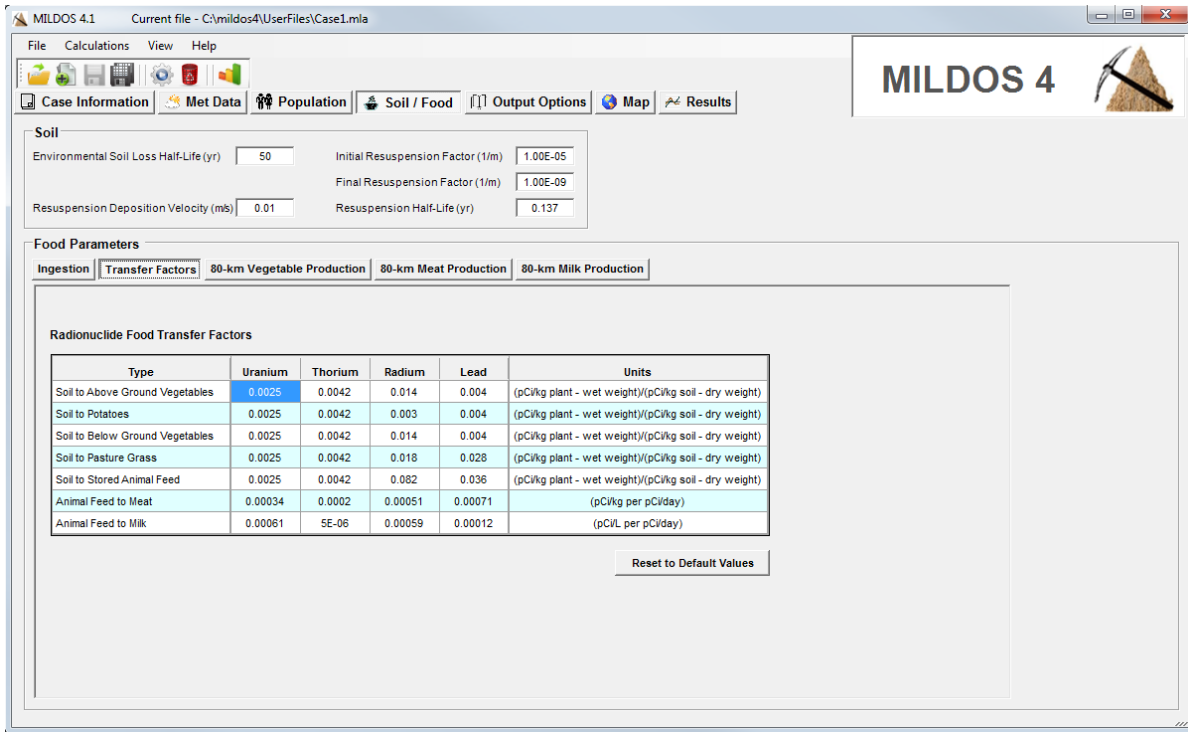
MILDOS 4.1 Current file - C:\mildos4\UserFiles\Case1.mla

File Calculations View Help

Case Information Met Data Population Soil / Food Output Options Map Results

MILDOS 4

Soil

Environmental Soil Loss Half-Life (yr) 50

Initial Resuspension Factor (1/m) 1.00E-05

Final Resuspension Factor (1/m) 1.00E-09

Resuspension Deposition Velocity (m/s) 0.01

Resuspension Half-Life (yr) 0.137

Food Parameters

Ingestion Transfer Factors 80-km Vegetable Production 80-km Meat Production 80-km Milk Production

Radionuclide Food Transfer Factors

| Type | Uranium | Thorium | Radium | Lead | Units |
|---|---|---|---|---|---|
| Soil to Above Ground Vegetables | 0.0025 | 0.0042 | 0.014 | 0.004 | (pCi/kg plant - wet weight)/(pCi/kg soil - dry weight) |
| Soil to Potatoes | 0.0025 | 0.0042 | 0.003 | 0.004 | (pCi/kg plant - wet weight)/(pCi/kg soil - dry weight) |
| Soil to Below Ground Vegetables | 0.0025 | 0.0042 | 0.014 | 0.004 | (pCi/kg plant - wet weight)/(pCi/kg soil - dry weight) |
| Soil to Pasture Grass | 0.0025 | 0.0042 | 0.018 | 0.028 | (pCi/kg plant - wet weight)/(pCi/kg soil - dry weight) |
| Soil to Stored Animal Feed | 0.0025 | 0.0042 | 0.082 | 0.036 | (pCi/kg plant - wet weight)/(pCi/kg soil - dry weight) |
| Animal Feed to Meat | 0.00034 | 0.0002 | 0.00051 | 0.00071 | (pCi/kg per pCi/day) |
| Animal Feed to Milk | 0.00061 | 5E-06 | 0.00059 | 0.00012 | (pCi/L per pCi/day) |

Reset to Default Values